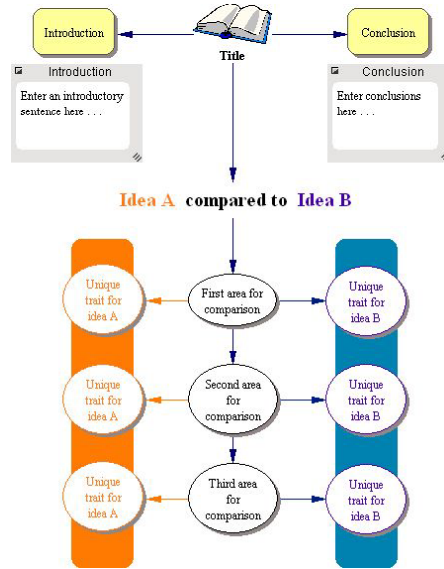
Introduction

Title

Conclusion

Introduction

Enter an introductory sentence here . . .

Conclusion

Enter conclusions here . . .

Idea A compared to Idea B

Unique trait for idea A

First area for comparison

Unique trait for idea B

Unique trait for idea A

Second area for comparison

Unique trait for idea B

Unique trait for idea A

Third area for comparison

Unique trait for idea B